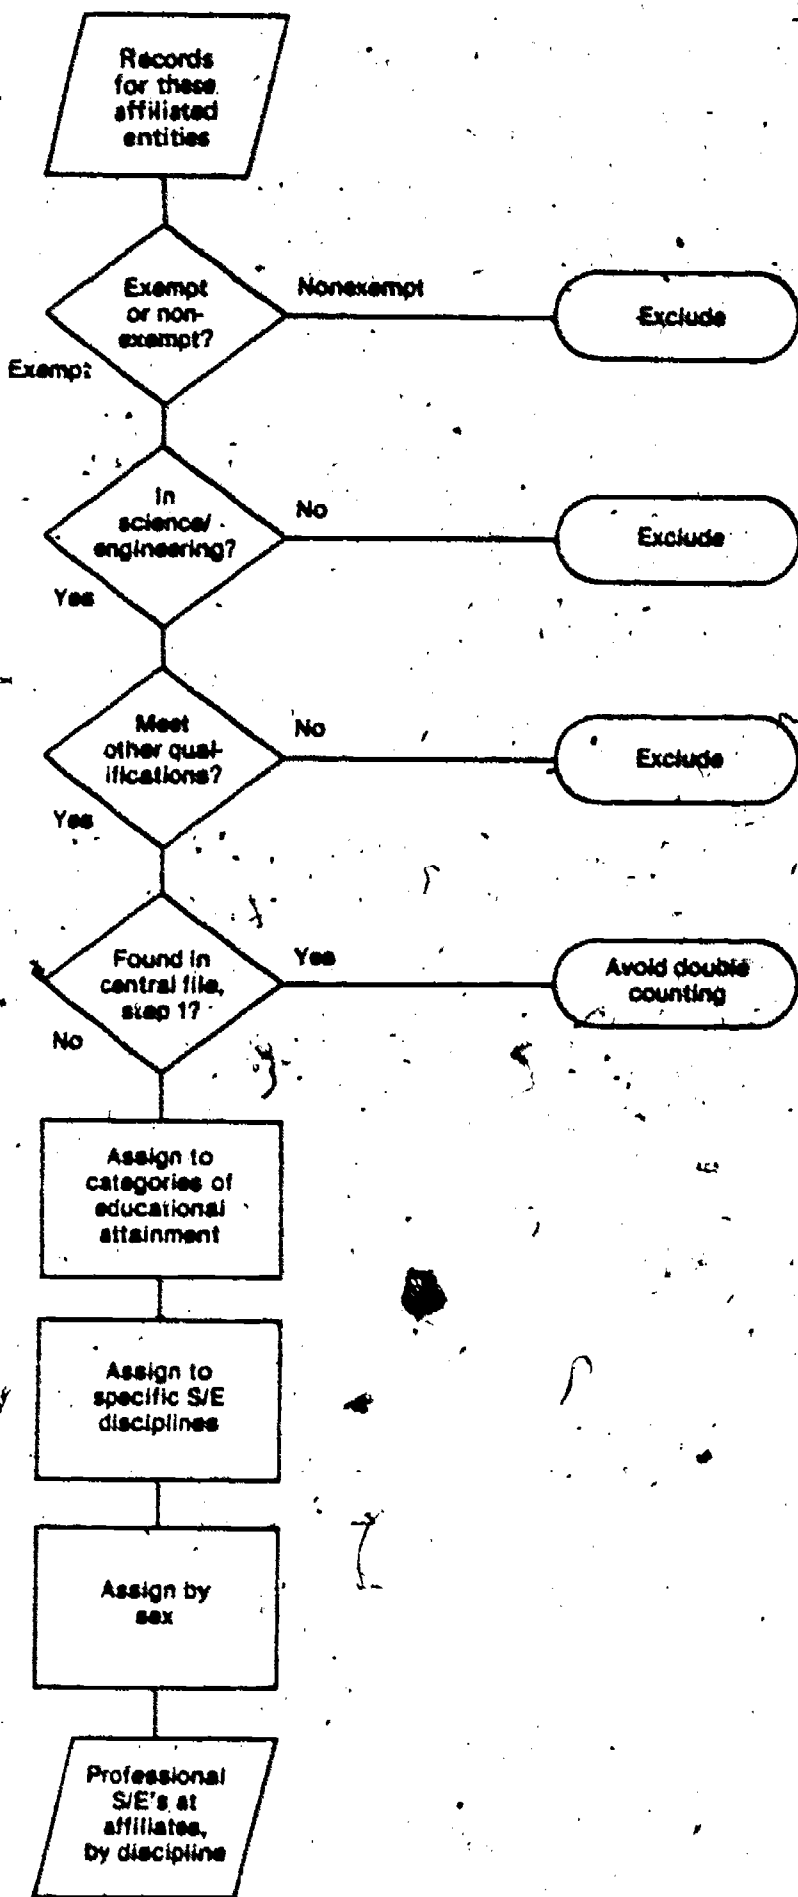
Records for these affiliated entities

Exempt or nonexempt?

Nonexempt

Exclude

Exempt

In science/engineering?

No

Exclude

Yes

Meet other qualifications?

No

Exclude

Yes

Found in central file, step 1?

Yes

Avoid double counting

No

Assign to categories of educational attainment

Assign to specific S/E disciplines

Assign by sex

Professional S/E's at affiliates, by discipline